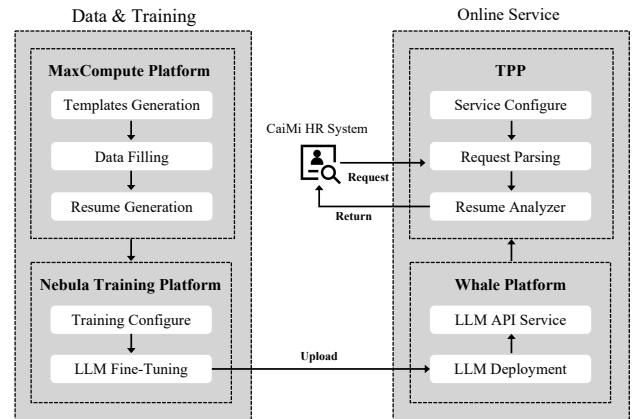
Data & Training

MaxCompute Platform

Templates Generation

Data Filling

Resume Generation

Nebula Training Platform

Training Configure

LLM Fine-Tuning

CaiMi HR System

Request

Return

Upload

Online Service

TPP

Service Configure

Request Parsing

Resume Analyzer

Whale Platform

LLM API Service

LLM Deployment